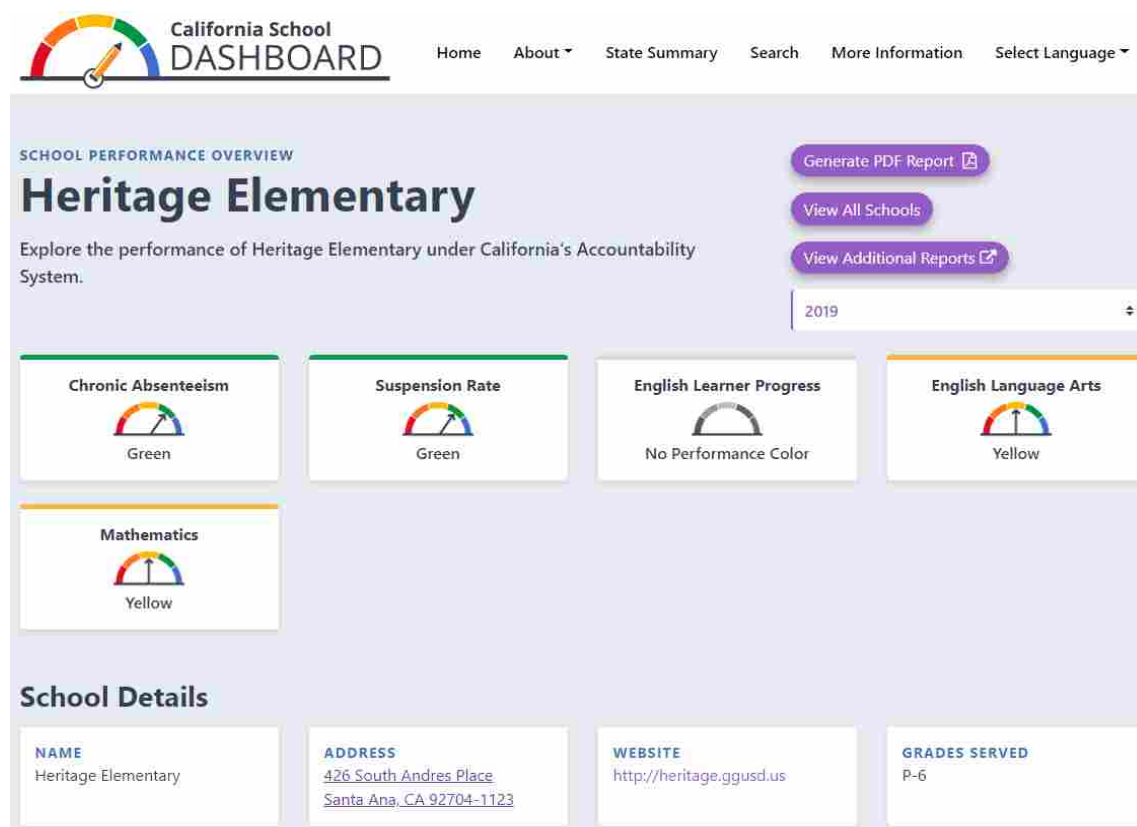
California School
DASHBOARD

Home About State Summary Search More Information Select Language

SCHOOL PERFORMANCE OVERVIEW

Heritage Elementary

Explore the performance of Heritage Elementary under California's Accountability System.

Generate PDF Report

View All Schools

View Additional Reports

2019

Chronic Absenteeism
Green

Suspension Rate
Green

English Learner Progress
No Performance Color

English Language Arts
Yellow

Mathematics
Yellow

School Details

NAME
Heritage Elementary

ADDRESS
426 South Andres Place
Santa Ana, CA 92704-1123

WEBSITE
http://heritage.ggusd.us

GRADES SERVED
P-6